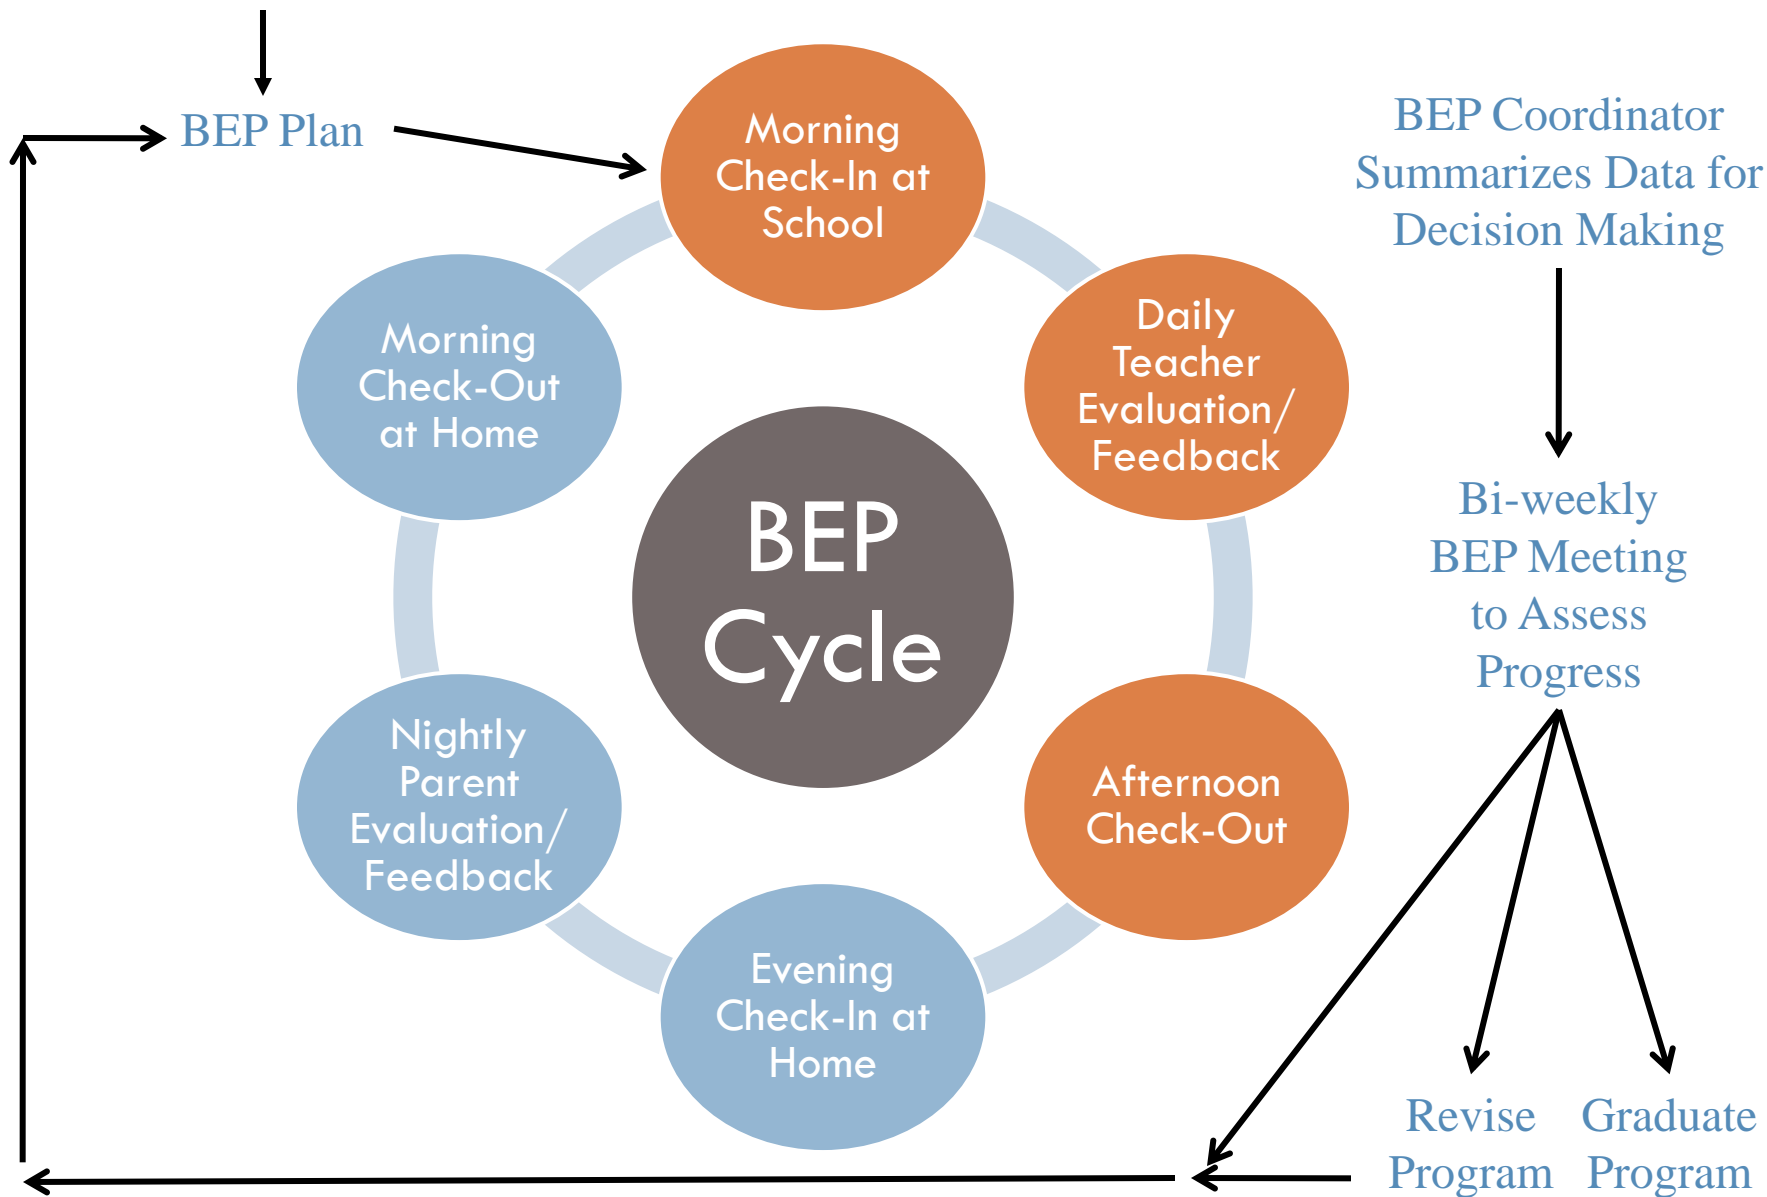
BEP Plan

Morning Check-In at School

Daily Teacher Evaluation/ Feedback

Afternoon Check-Out

Evening Check-In at Home

Nightly Parent Evaluation/ Feedback

Morning Check-Out at Home

BEP Cycle

BEP Coordinator Summarizes Data for Decision Making

Bi-weekly BEP Meeting to Assess Progress

Revise Program

Graduate Program